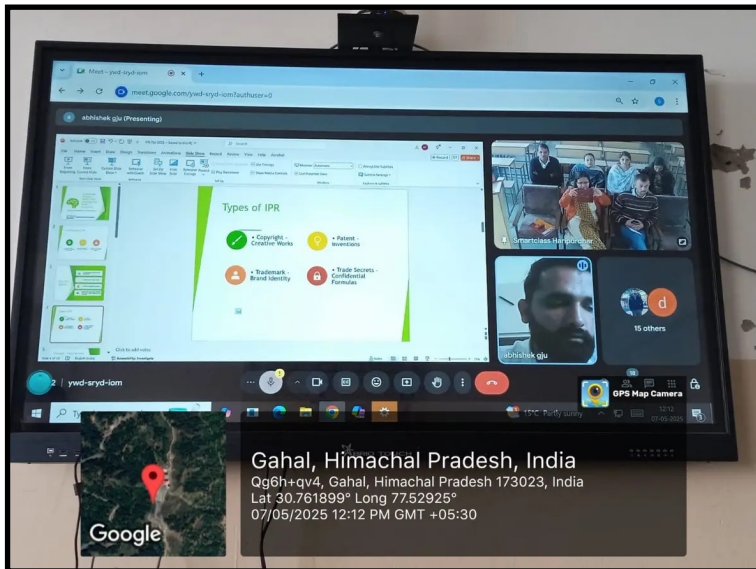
Meet – ywd-sryd-iom

meet.google.com/ywd-sryd-iom?authuser=0

abhishek gju (Presenting)

File Home Insert Draw Design Transitions Animations Slide Show Record Review View Help

Types of IPR

• Copyright - Creative Works

• Patent - Inventions

• Trademark - Brand Identity

• Trade Secrets - Confidential Formulas

Smartclass Hamirpur

abhishek gju

15 others

ywd-sryd-iom

GPS Map Camera

15°C Partly sunny

12:12
07-05-2025

Google

Gahal, Himachal Pradesh, India
Qg6h+qv4, Gahal, Himachal Pradesh 173023, India
Lat 30.761899° Long 77.52925°
07/05/2025 12:12 PM GMT +05:30